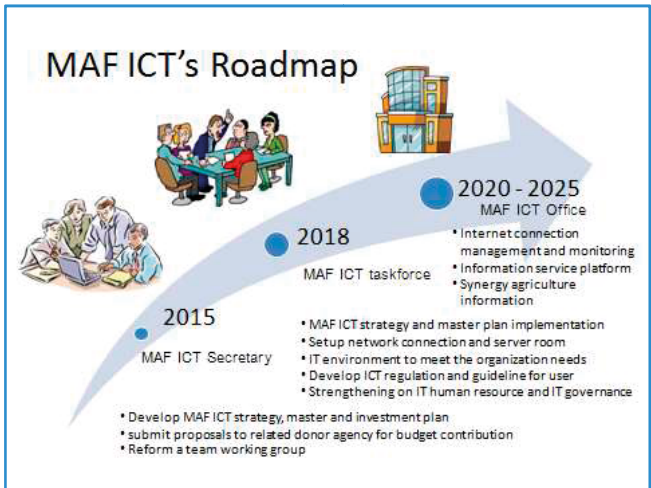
MAF ICT's Roadmap

2020 - 2025
MAF ICT Office
• Internet connection management and monitoring
• Information service platform
• Synergy agriculture information

2018
MAF ICT taskforce

• MAF ICT strategy and master plan implementation
• Setup network connection and server room
• IT environment to meet the organization needs
• Develop ICT regulation and guideline for user
• Strengthening on IT human resource and IT governance

2015
MAF ICT Secretary

• Develop MAF ICT strategy, master and investment plan
• submit proposals to related donor agency for budget contribution
• Reform a team working group